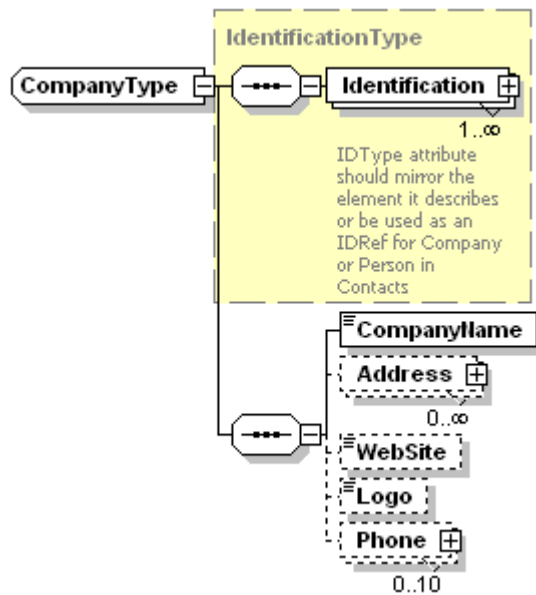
IdentificationType

CompanyType

Identification

1..∞

IDType attribute should mirror the element it describes or be used as an IDRef for Company or Person in Contacts

CompanyName

Address

0..∞

WebSite

Logo

Phone

0..10